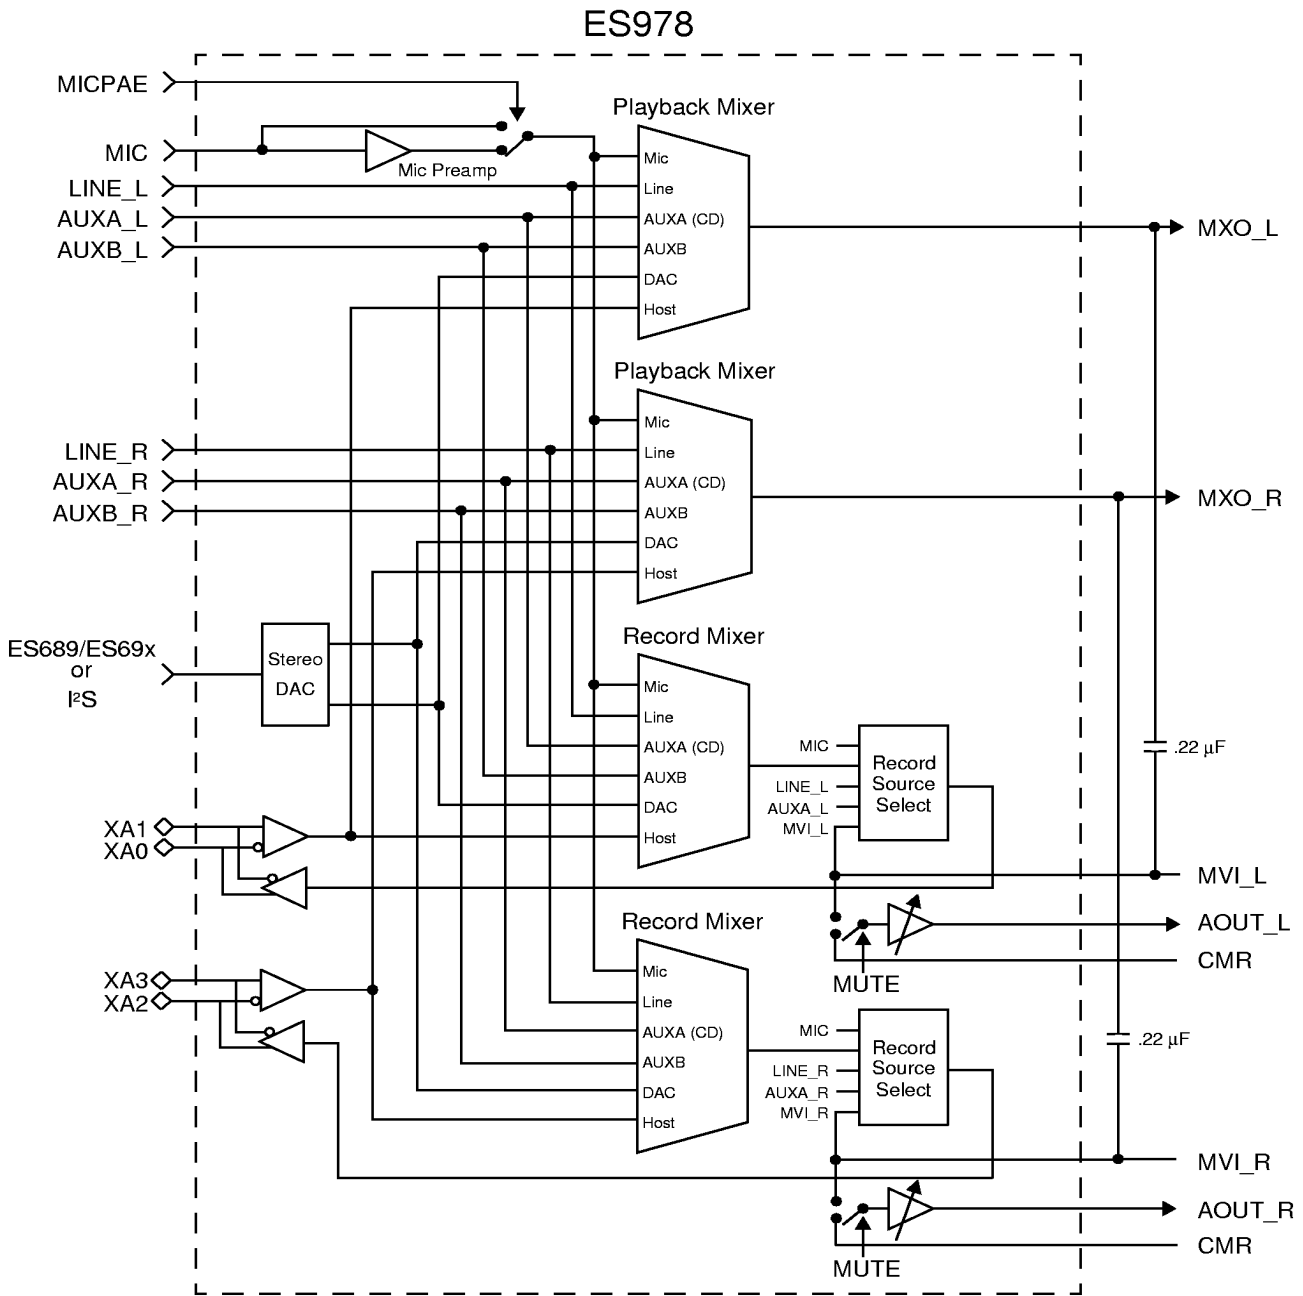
ES978

MICPAE
MIC
LINE_L
AUXA_L
AUXB_L

Mic Preamp

Playback Mixer
Mic
Line
AUXA (CD)
AUXB
DAC
Host

MXO_L

Playback Mixer
Mic
Line
AUXA (CD)
AUXB
DAC
Host

LINE_R
AUXA_R
AUXB_R

MXO_R

ES689/ES69x
or
I²S

Stereo
DAC

Record Mixer
Mic
Line
AUXA (CD)
AUXB
DAC
Host

MIC
LINE_L
AUXA_L
MVI_L

Record
Source
Select

.22 µF

XA1
XA0

MVI_L

Record Mixer
Mic
Line
AUXA (CD)
AUXB
DAC
Host

AOUT_L
CMR
MUTE

XA3
XA2

MIC
LINE_R
AUXA_R
MVI_R

Record
Source
Select

.22 µF

MVI_R

AOUT_R
CMR
MUTE